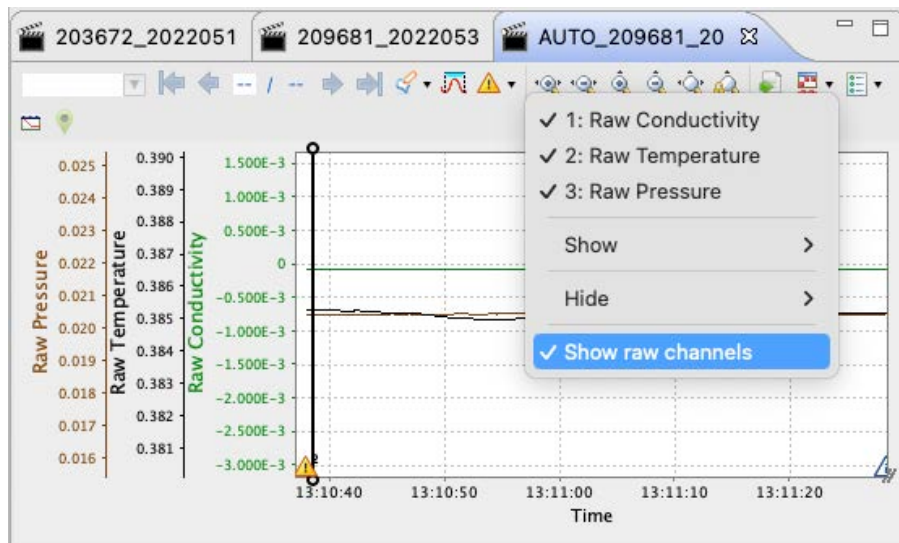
203672_2022051 | 209681_2022053 | AUTO_209681_20

-- / --

✓ 1: Raw Conductivity
✓ 2: Raw Temperature
✓ 3: Raw Pressure

Show >

Hide >

✓ Show raw channels

Raw Pressure
0.025
0.024
0.023
0.022
0.021
0.020
0.019
0.018
0.017
0.016

Raw Temperature
0.390
0.389
0.388
0.387
0.386
0.385
0.384
0.383
0.382
0.381

Raw Conductivity
1.500E-3
1.000E-3
0.500E-3
0
-0.500E-3
-1.000E-3
-1.500E-3
-2.000E-3
-2.500E-3
-3.000E-3

13:10:40 13:10:50 13:11:00 13:11:10 13:11:20
Time